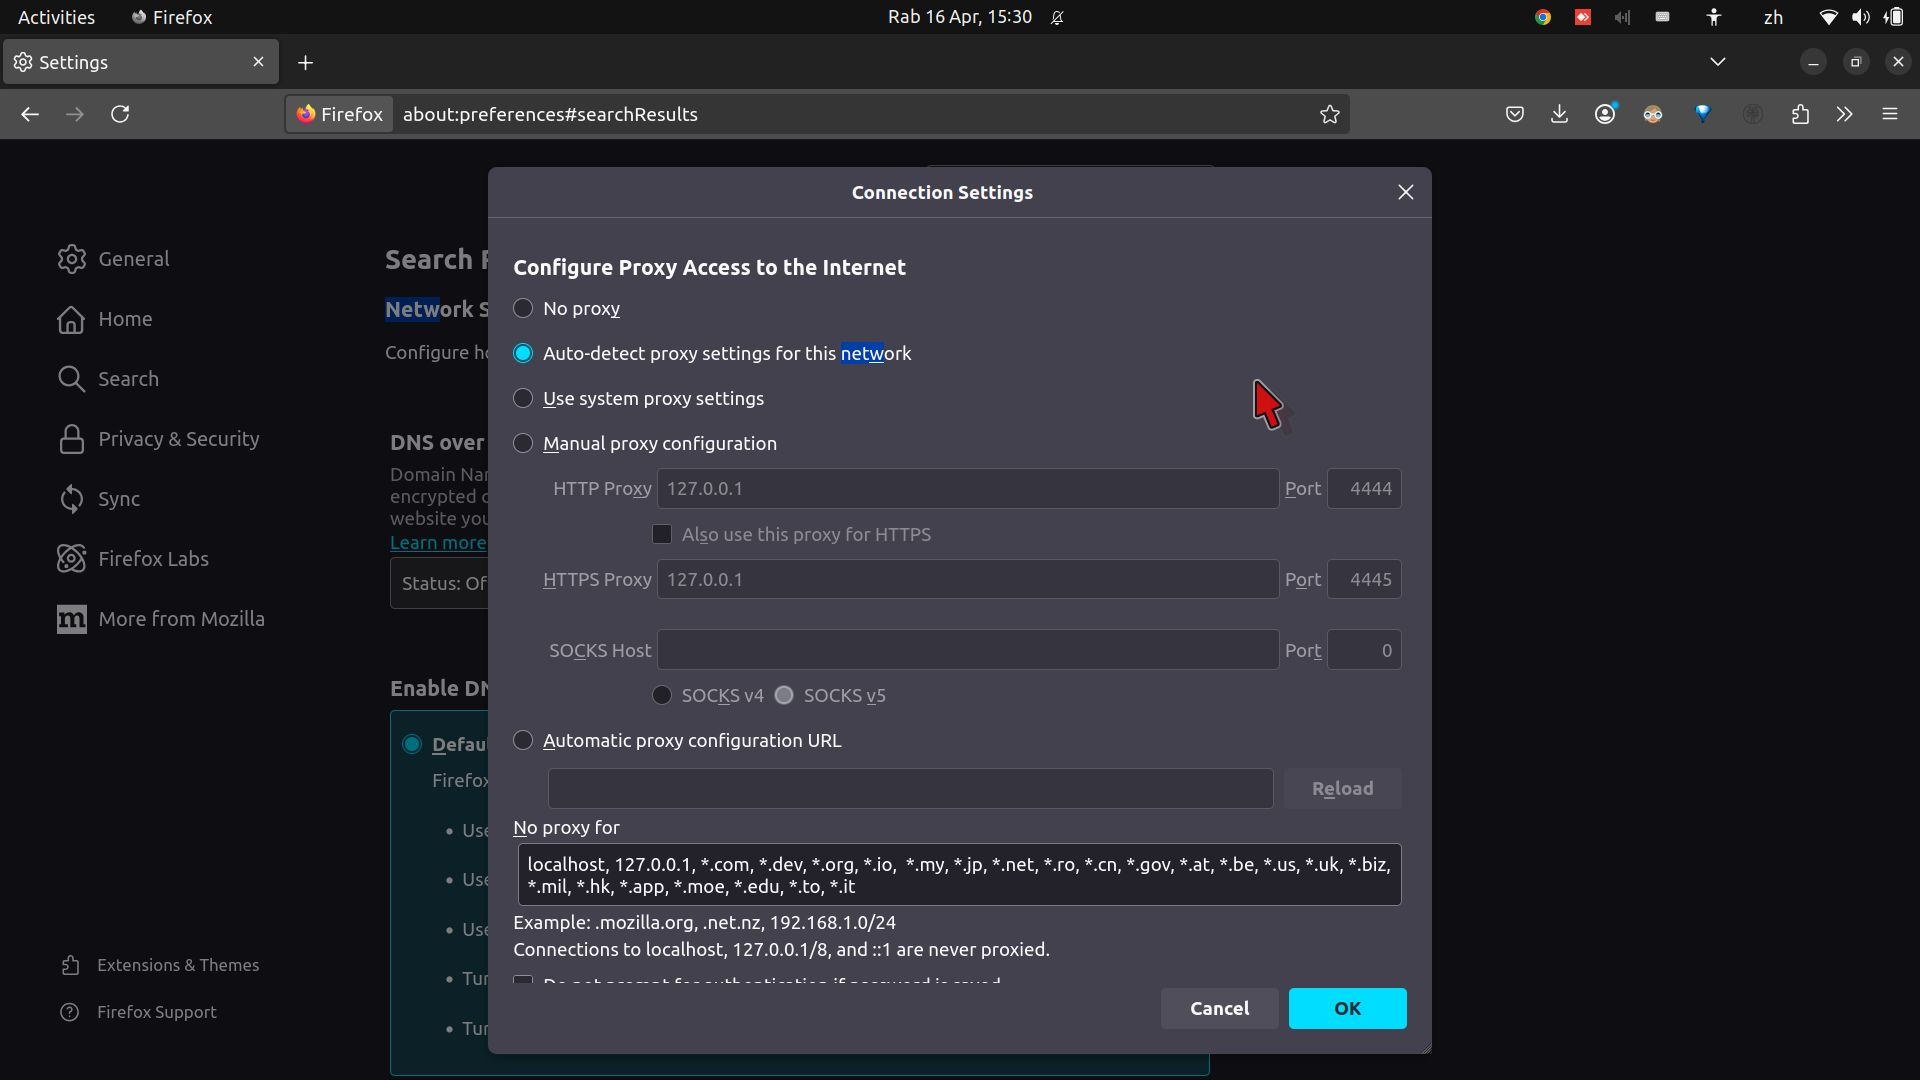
Activities Firefox Rab 16 Apr, 15:30 zh

Settings

Firefox about:preferences#searchResults

General
Home
Search
Privacy & Security
Sync
Firefox Labs
More from Mozilla

Extensions & Themes
Firefox Support

Search R
Network S
Configure h
DNS over
Domain Na
encrypted
website yo
Learn more
Status: Of
Enable DN
Defau
Firefo
• Use
• Use
• Use
• Tur
• Tur

Connection Settings

Configure Proxy Access to the Internet
No proxy
Auto-detect proxy settings for this network
Use system proxy settings
Manual proxy configuration
HTTP Proxy 127.0.0.1 Port 4444
Also use this proxy for HTTPS
HTTPS Proxy 127.0.0.1 Port 4445
SOCKS Host Port 0
SOCKS v4 SOCKS v5
Automatic proxy configuration URL
Reload
No proxy for
localhost, 127.0.0.1, *.com, *.dev, *.org, *.io, *.my, *.jp, *.net, *.ro, *.cn, *.gov, *.at, *.be, *.us, *.uk, *.biz, *.mil, *.hk, *.app, *.moe, *.edu, *.to, *.it
Example: .mozilla.org, .net.nz, 192.168.1.0/24
Connections to localhost, 127.0.0.1/8, and ::1 are never proxied.
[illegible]
Cancel OK